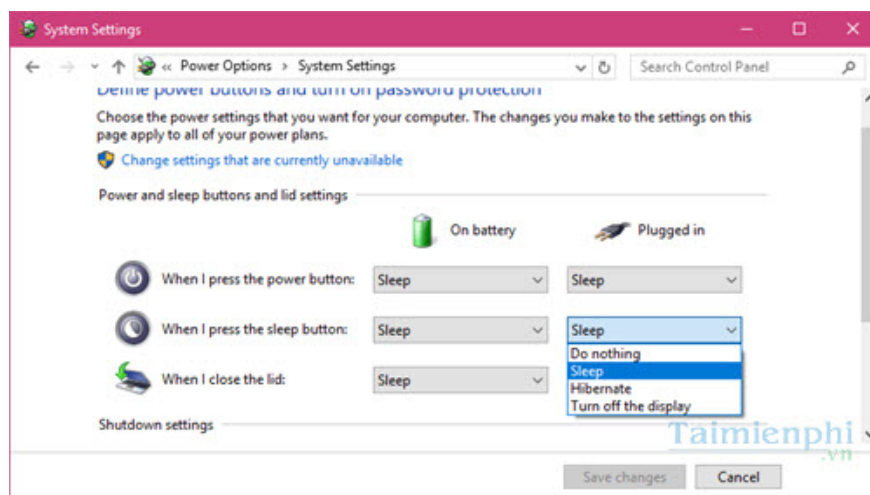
System Settings

« Power Options › System Settings

Search Control Panel

Define power buttons and turn on password protection

Choose the power settings that you want for your computer. The changes you make to the settings on this page apply to all of your power plans.

Change settings that are currently unavailable

Power and sleep buttons and lid settings

On battery

Plugged in

When I press the power button: Sleep Sleep

When I press the sleep button: Sleep Sleep

When I close the lid: Sleep

Do nothing
Sleep
Hibernate
Turn off the display

Shutdown settings

Taimienphi
.vn

Save changes Cancel